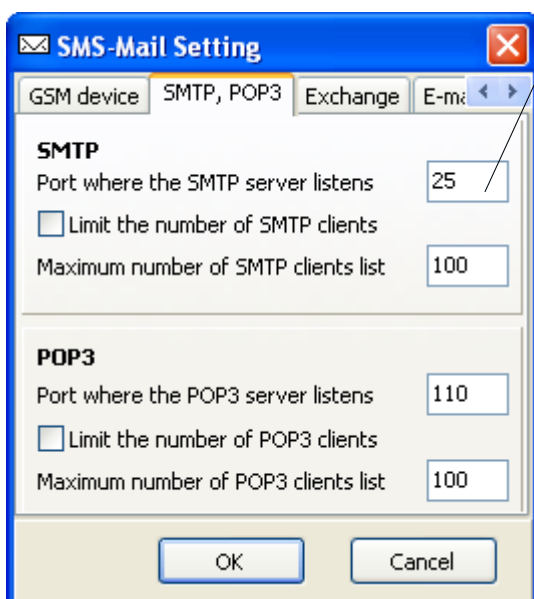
SMS-Mail Setting

GSM device | SMTP, POP3 | Exchange | E-ma

SMTP
Port where the SMTP server listens 25
Limit the number of SMTP clients
Maximum number of SMTP clients list 100

POP3
Port where the POP3 server listens 110
Limit the number of POP3 clients
Maximum number of POP3 clients list 100

OK Cancel